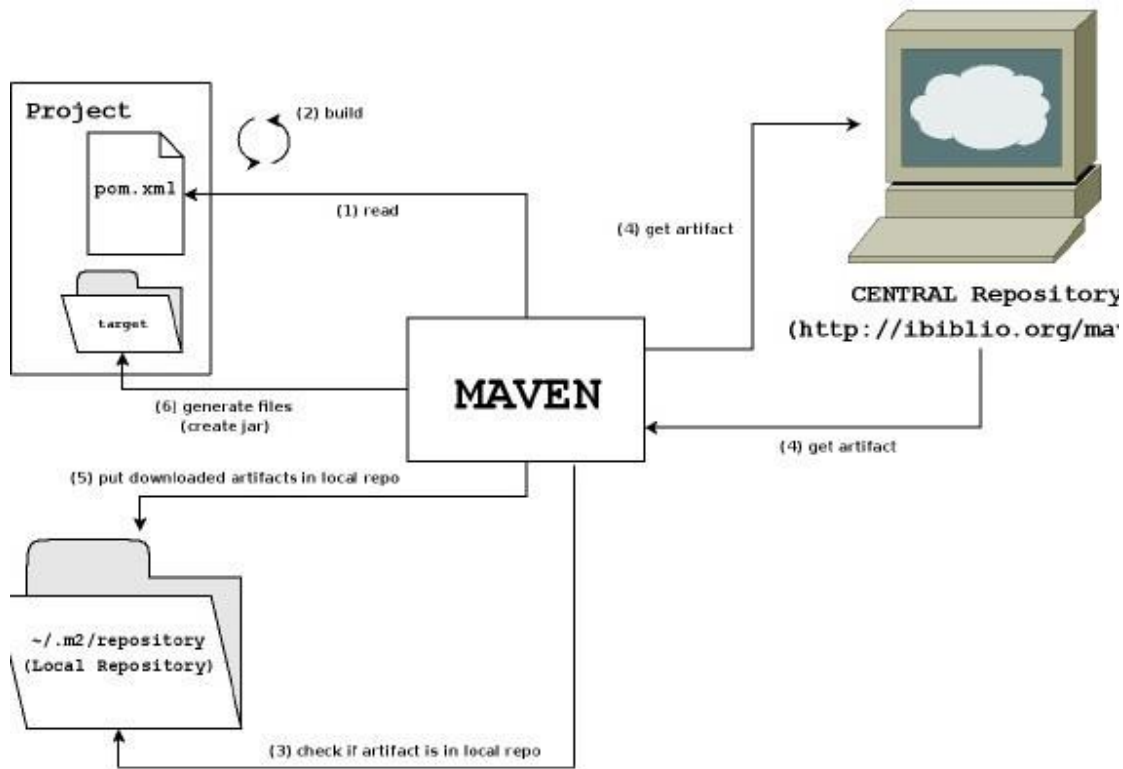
Project

(2) build

pom.xml

target

(1) read

(4) get artifact

CENTRAL Repository
(http://ibiblio.org/ma

MAVEN

(6) generate files
(create jar)

(4) get artifact

(5) put downloaded artifacts in local repo

~/.m2/repository
(Local Repository)

(3) check if artifact is in local repo